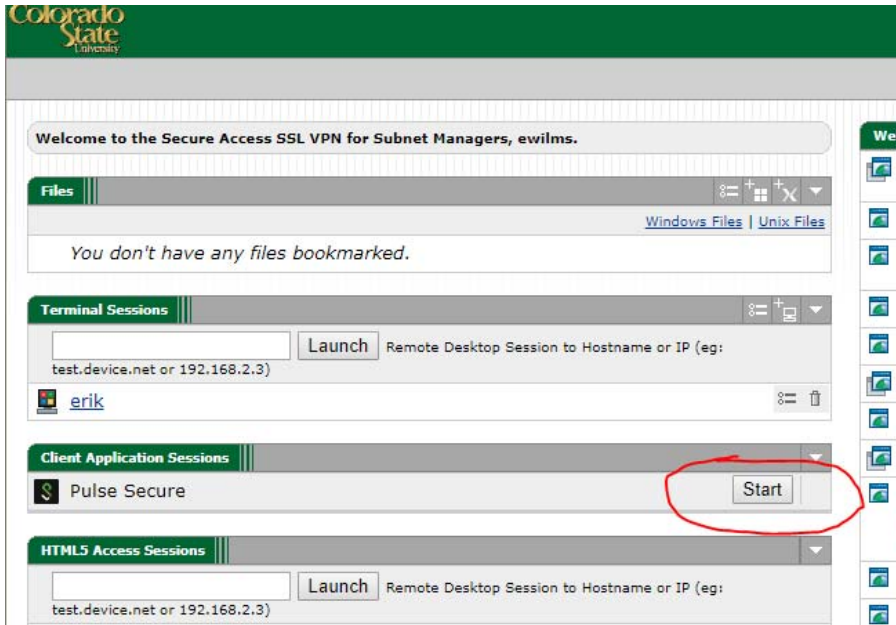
Colorado State University

Welcome to the Secure Access SSL VPN for Subnet Managers, ewilms.

Files

Windows Files | Unix Files

You don't have any files bookmarked.

Terminal Sessions

Launch Remote Desktop Session to Hostname or IP (eg: test.device.net or 192.168.2.3)

erik

Client Application Sessions

Pulse Secure

Start

HTML5 Access Sessions

Launch Remote Desktop Session to Hostname or IP (eg: test.device.net or 192.168.2.3)

We